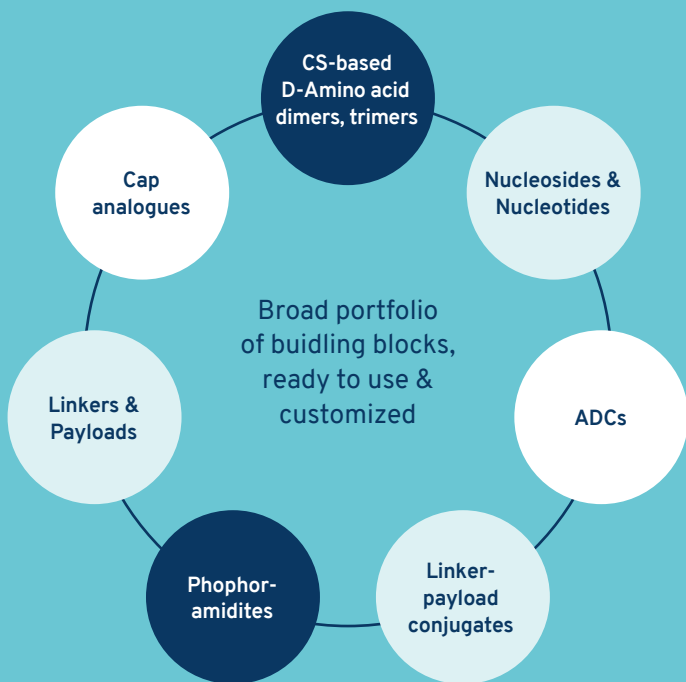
CS-based D-Amino acid dimers, trimers

Nucleosides & Nucleotides

ADCs

Linker-payload conjugates

Phophoramidites

Linkers & Payloads

Cap analogues

Broad portfolio of buidling blocks, ready to use & customized